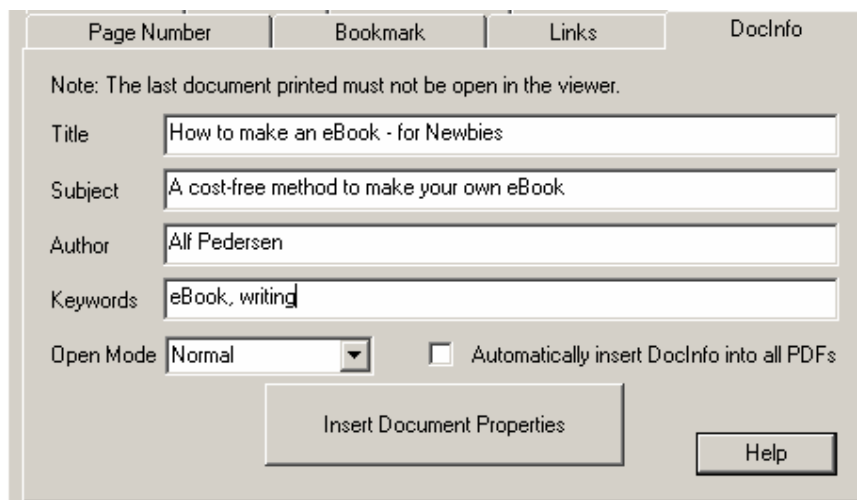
Page Number | Bookmark | Links | DocInfo

Note: The last document printed must not be open in the viewer.

Title How to make an eBook - for Newbies

Subject A cost-free method to make your own eBook

Author Alf Pedersen

Keywords eBook, writing

Open Mode Normal

Automatically insert DocInfo into all PDFs

Insert Document Properties

Help